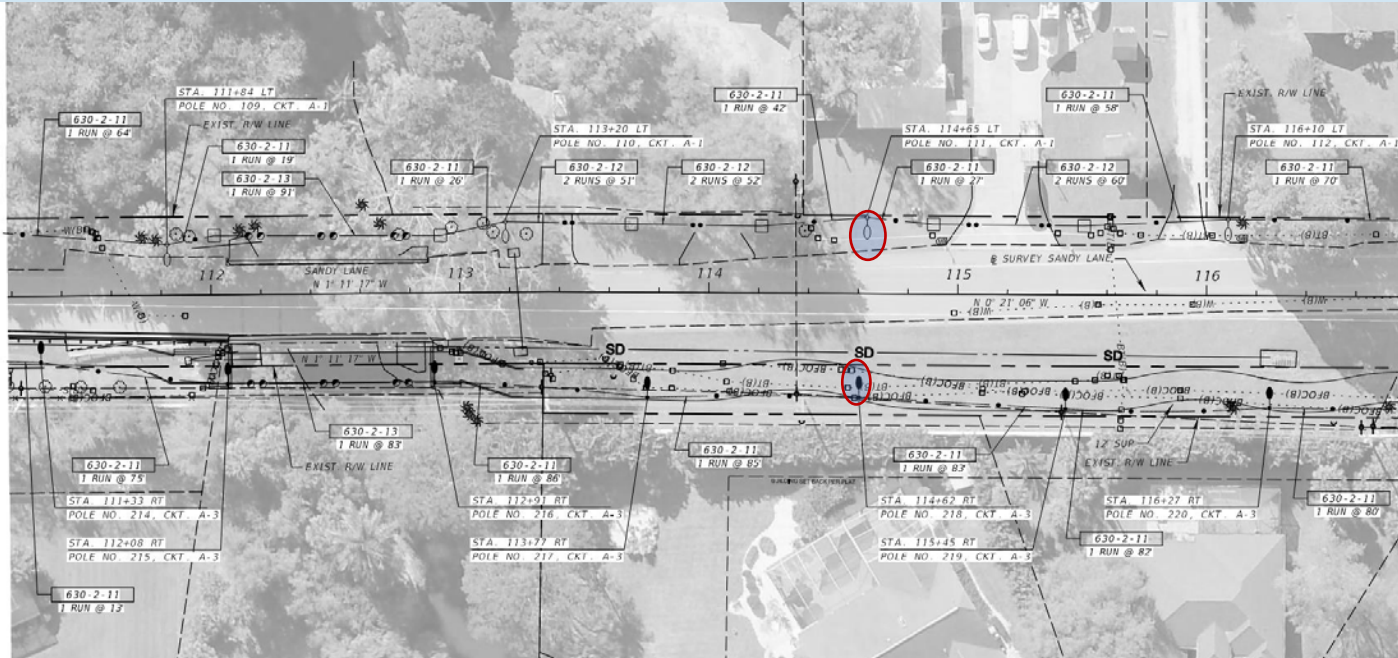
STA. 111+84 LT
POLE NO. 109, CKT. A-1

630-2-11
1 RUN @ 64'

EXIST. R/W LINE

630-2-11
1 RUN @ 19'

630-2-13
1 RUN @ 91'

630-2-11
1 RUN @ 26'

STA. 113+20 LT
POLE NO. 110, CKT. A-1

630-2-12
2 RUNS @ 51'

630-2-12
2 RUNS @ 52'

630-2-11
1 RUN @ 42'

STA. 114+65 LT
POLE NO. 111, CKT. A-1

630-2-11
1 RUN @ 27'

630-2-11
1 RUN @ 58'

630-2-12
2 RUNS @ 60'

EXIST. R/W LINE

STA. 116+10 LT
POLE NO. 112, CKT. A-1

630-2-11
1 RUN @ 70'

112

SANDY LANE
N 1° 11' 17" W

113

114

115

℄ SURVEY SANDY LANE

116

N 0° 21' 06" W

N 1° 11' 17" W

SD

SD

SD

630-2-13
1 RUN @ 83'

EXIST. R/W LINE

630-2-11
1 RUN @ 75'

STA. 111+33 RT
POLE NO. 214, CKT. A-3

STA. 112+08 RT
POLE NO. 215, CKT. A-3

630-2-11
1 RUN @ 13'

630-2-11
1 RUN @ 86'

STA. 112+91 RT
POLE NO. 216, CKT. A-3

STA. 113+77 RT
POLE NO. 217, CKT. A-3

630-2-11
1 RUN @ 85'

630-2-11
1 RUN @ 83'

STA. 114+62 RT
POLE NO. 218, CKT. A-3

STA. 115+45 RT
POLE NO. 219, CKT. A-3

12' SUP
EXIST. R/W LINE

STA. 116+27 RT
POLE NO. 220, CKT. A-3

630-2-11
1 RUN @ 82'

630-2-11
1 RUN @ 80'